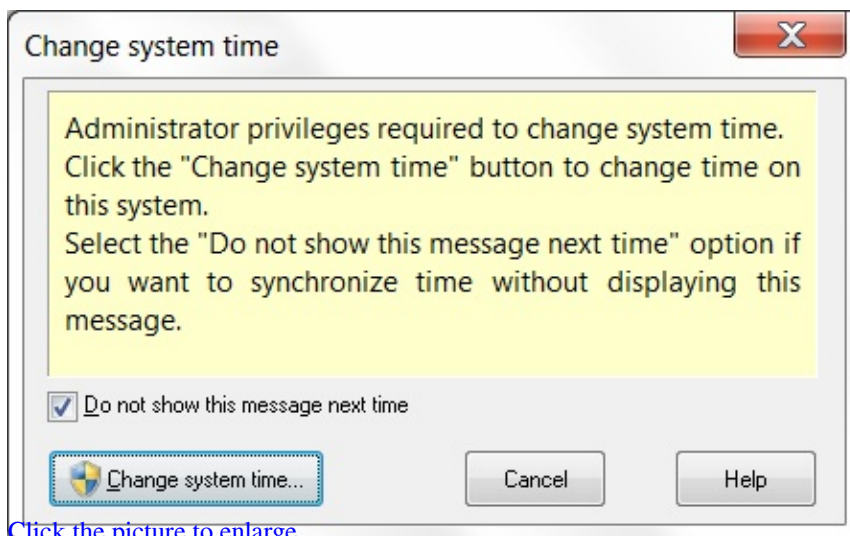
Change system time

Administrator privileges required to change system time.
Click the "Change system time" button to change time on this system.
Select the "Do not show this message next time" option if you want to synchronize time without displaying this message.

Do not show this message next time

Change system time...

Cancel

Help

Click the picture to enlarge.